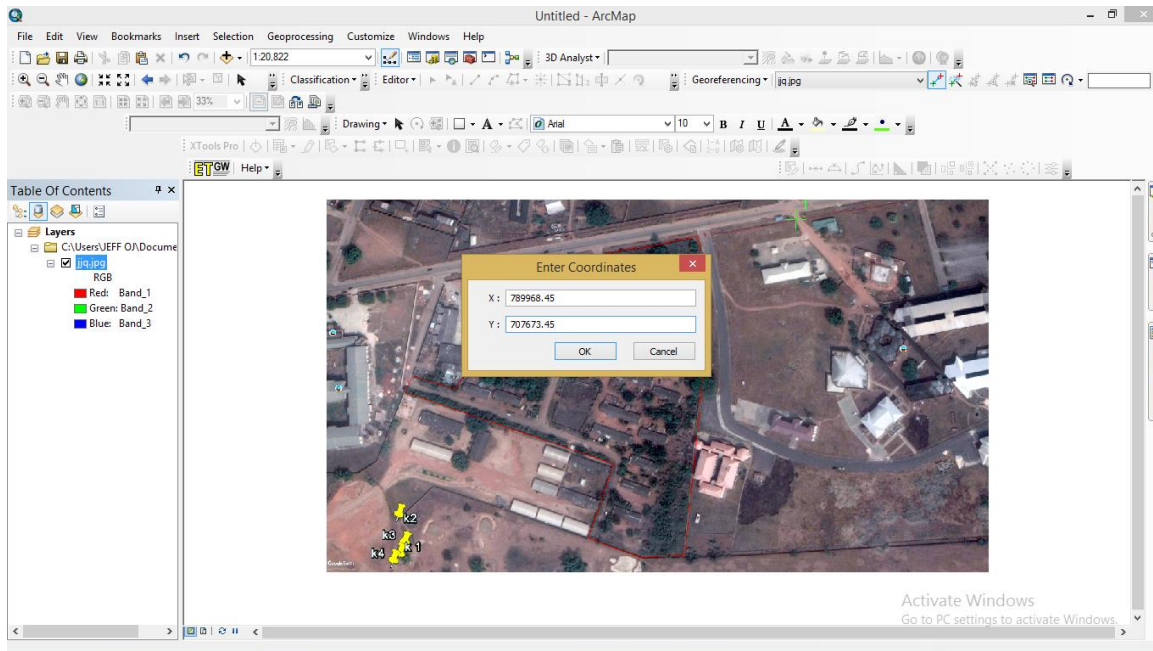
Untitled - ArcMap

File Edit View Bookmarks Insert Selection Geoprocessing Customize Windows Help

1:20,822

3D Analyst ▾

Classification ▾ Editor ▾ Georeferencing ▾ jjq.jpg

33%

Drawing ▾ Arial 10 B I U A

XTools Pro

ETGW Help ▾

Table Of Contents

Layers
C:\Users\JEFF OJ\Docume
jjq.jpg
RGB
Red: Band_1
Green: Band_2
Blue: Band_3

Enter Coordinates

X : 789968.45

Y : 707673.45

OK Cancel

k2
k3
k1
k4

Google Earth

Activate Windows
Go to PC settings to activate Windows.